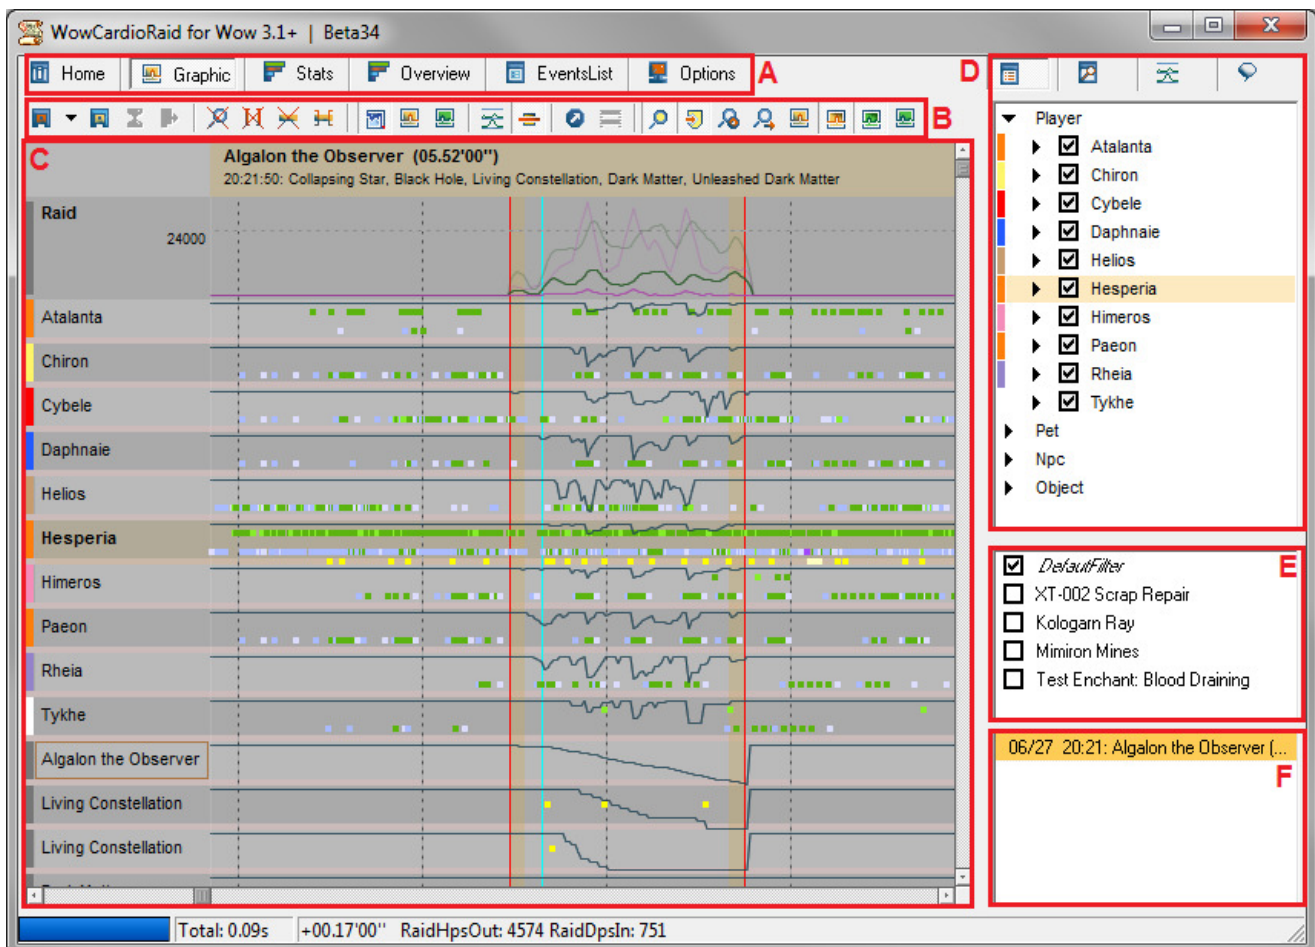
WowCardioRaid for Wow 3.1+ | Beta34

Home Graphic Stats Overview EventsList Options A

B

C

Algalon the Observer (05.52'00")
20:21:50: Collapsing Star, Black Hole, Living Constellation, Dark Matter, Unleashed Dark Matter

Raid
24000
Atalanta
Chiron
Cybele
Daphnaie
Helios
Hesperia
Himeros
Paeon
Rheia
Tykhe
Algalon the Observer
Living Constellation
Living Constellation

D

Player
Atalanta
Chiron
Cybele
Daphnaie
Helios
Hesperia
Himeros
Paeon
Rheia
Tykhe
Pet
Npc
Object

E

DefaultFilter
XT-002 Scrap Repair
Kologarn Ray
Mimiron Mines
Test Enchant: Blood Draining

F

06/27 20:21: Algalon the Observer (...

Total: 0.09s +00.17'00" RaidHpsOut: 4574 RaidDpsIn: 751